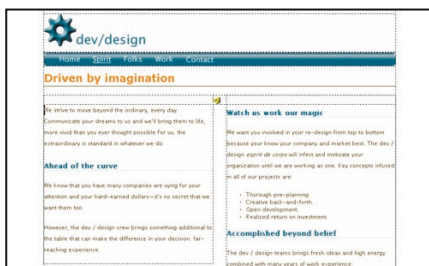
dev/design

Home Spirit Folks Work Contact

Driven by imagination

We strive to move beyond the ordinary, every day. Communicate your dreams to us and we'll bring them to life, more vivid than you ever thought possible For us, the extraordinary is standard in whatever we do.

Ahead of the curve

We know that you have many companies are vying for your attention and your hard-earned dollars—it's no secret that we want them too.

However, the dev / design crew brings something additional to the table that can make the difference in your decision: far-reaching experience.

Watch us work our magic

We want you involved in your re-design from top to bottom because your know your company and market best. The dev / design esprit de corps will infect and motivate your organization until we are working as one. Key concepts infused in all of our projects are:

• Thorough pre-planning.
• Creative back-and-forth.
• Open development.
• Realized return on investment.

Accomplished beyond belief

The dev / design teams brings fresh ideas and high energy combined with many years of work experience.